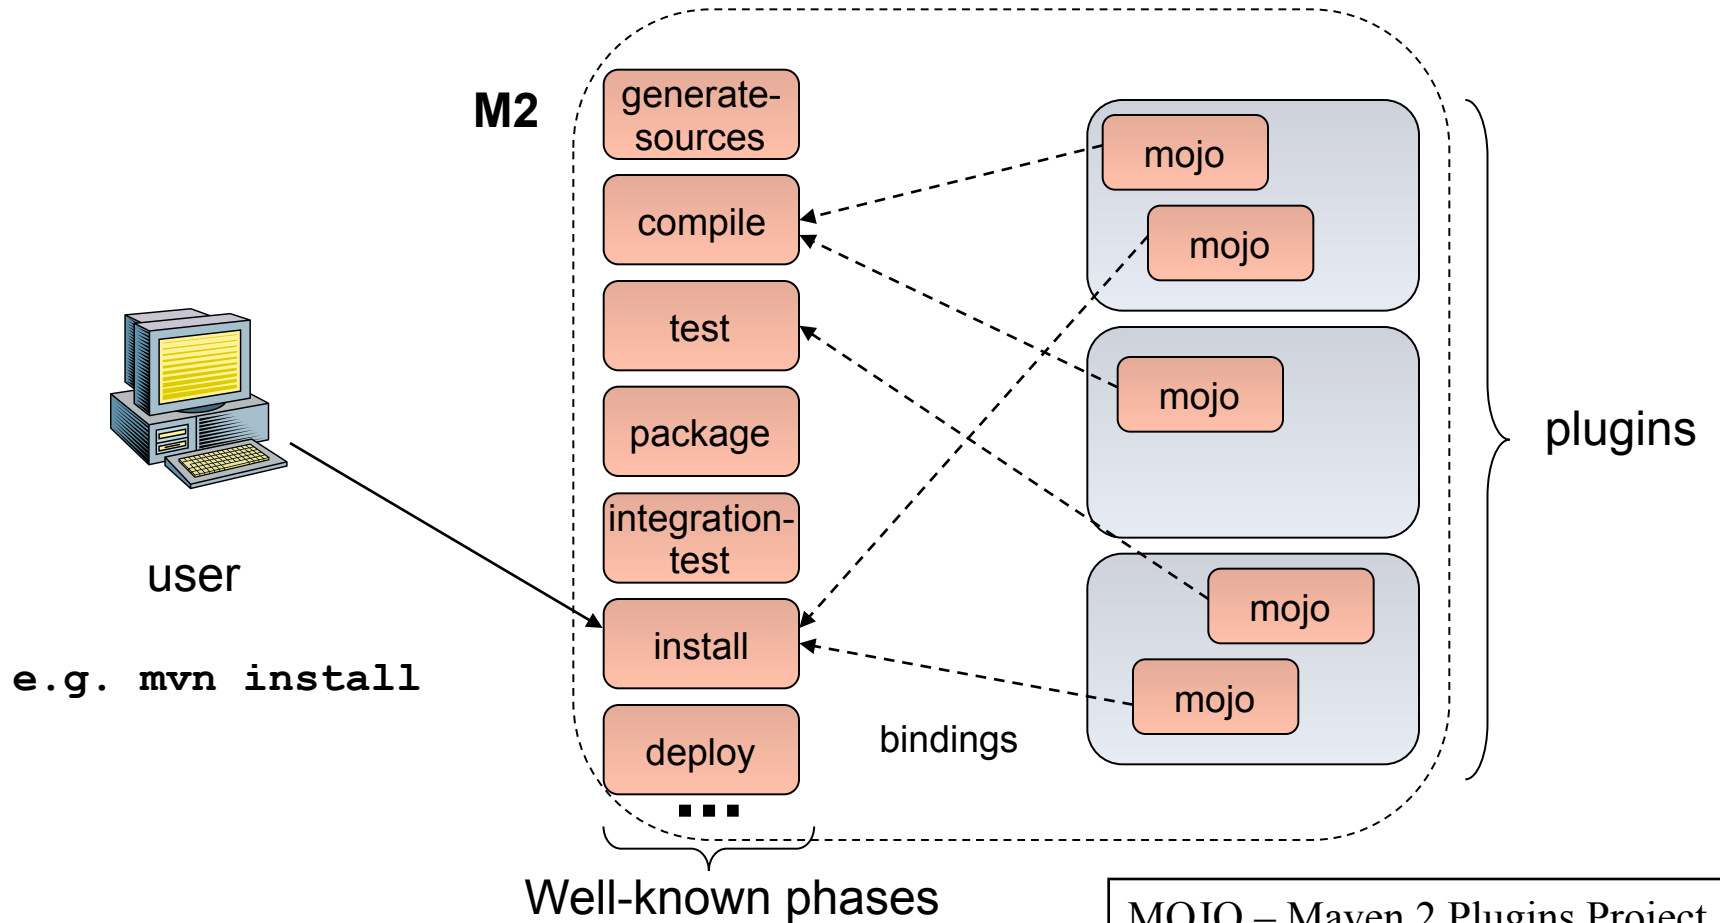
M2

generate-sources

compile

test

package

integration-test

install

deploy

...

Well-known phases

mojo

mojo

mojo

mojo

mojo

plugins

bindings

user

e.g. mvn install

MOJO – Maven 2 Plugins Project